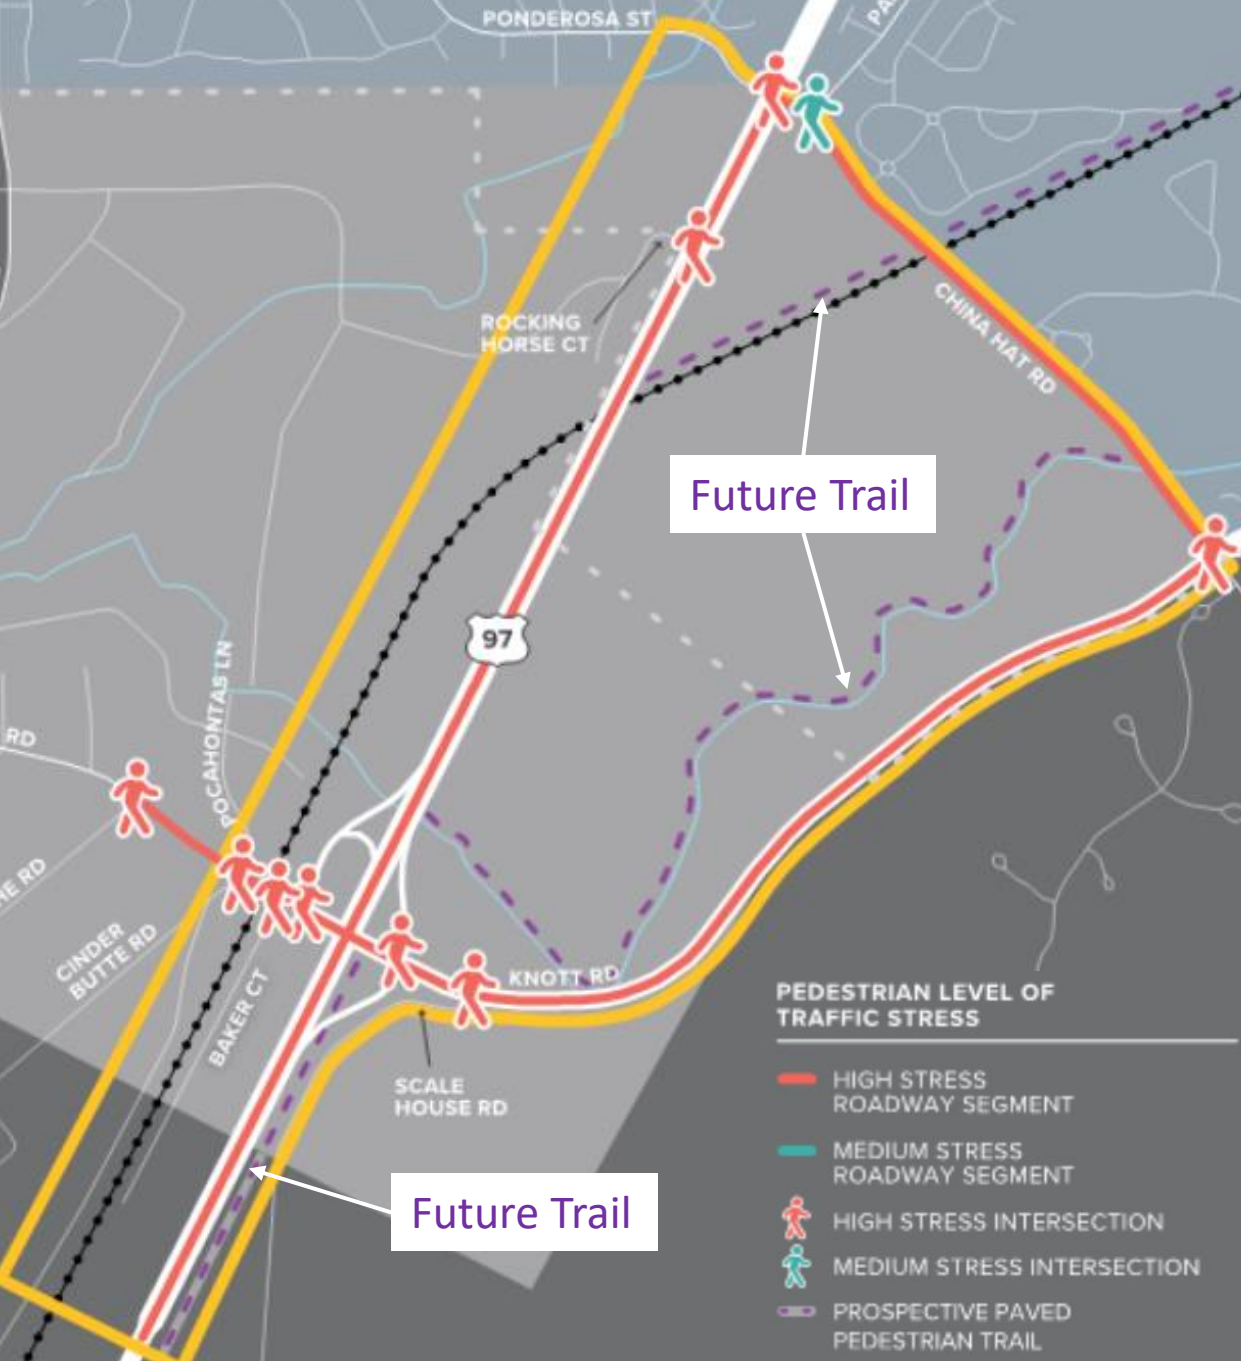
PONDEROSA ST

PA

ROCKING HORSE CT

CHINA HAT RD

Future Trail

97

POCAHONTAS LN

RD

E RD

CINDER BUTTE RD

BAKER CT

KNOTT RD

SCALE HOUSE RD

Future Trail

PEDESTRIAN LEVEL OF TRAFFIC STRESS

HIGH STRESS ROADWAY SEGMENT

MEDIUM STRESS ROADWAY SEGMENT

HIGH STRESS INTERSECTION

MEDIUM STRESS INTERSECTION

PROSPECTIVE PAVED PEDESTRIAN TRAIL